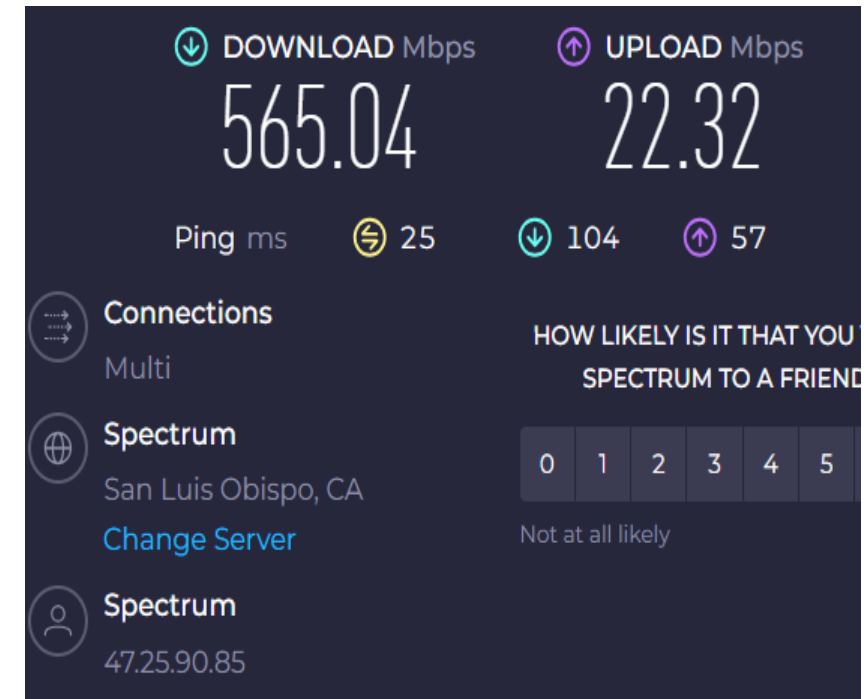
DOWNLOAD Mbps
565.04

UPLOAD Mbps
22.32

Ping ms 25 104 57

Connections
Multi

Spectrum
San Luis Obispo, CA
Change Server

Spectrum
47.25.90.85

HOW LIKELY IS IT THAT YOU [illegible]
SPECTRUM TO A FRIEND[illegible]

| 0 | 1 | 2 | 3 | 4 | 5 |
|---|---|---|---|---|---|

Not at all likely